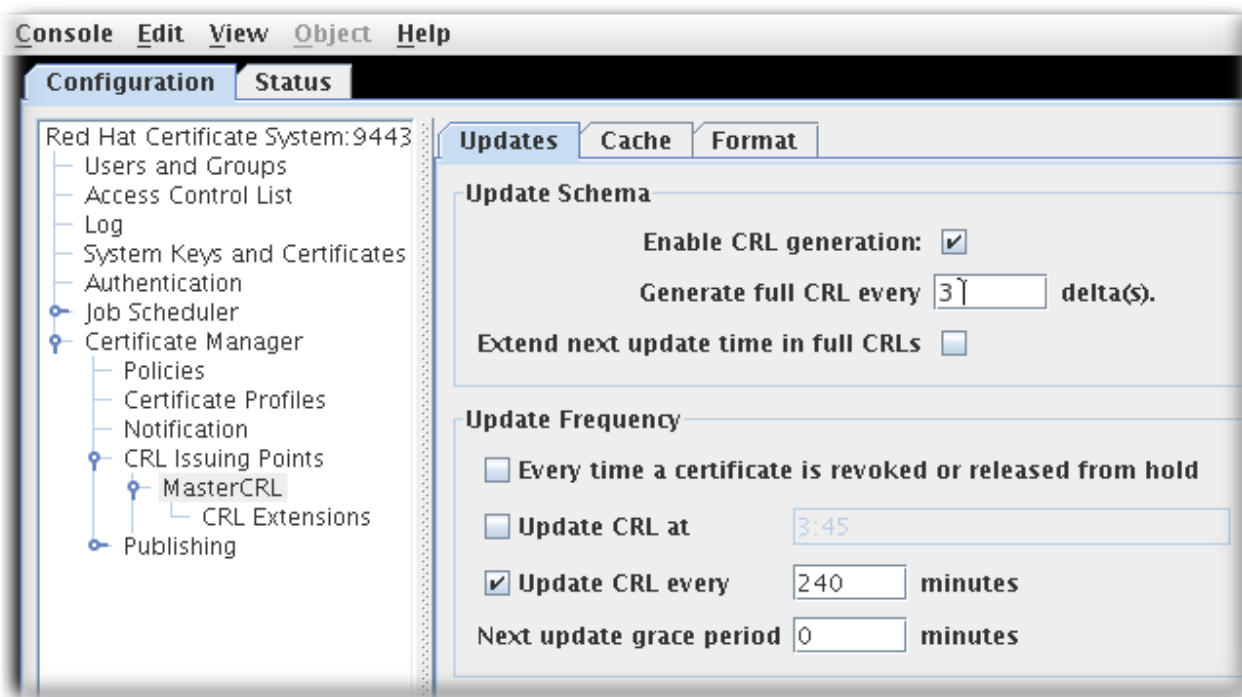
Console Edit View Object Help

Configuration Status

Red Hat Certificate System:9443
Users and Groups
Access Control List
Log
System Keys and Certificates
Authentication
Job Scheduler
Certificate Manager
Policies
Certificate Profiles
Notification
CRL Issuing Points
MasterCRL
CRL Extensions
Publishing

Updates Cache Format

Update Schema

Enable CRL generation:

Generate full CRL every 3 delta(s).

Extend next update time in full CRLs

Update Frequency

Every time a certificate is revoked or released from hold

Update CRL at 3:45

Update CRL every 240 minutes

Next update grace period 0 minutes